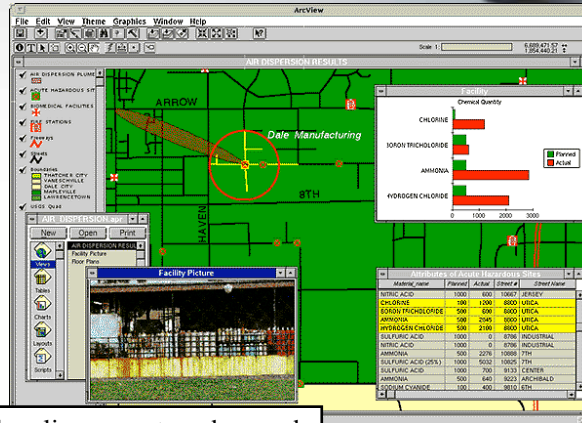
ArcView

File Edit View Theme Graphics Window Help

Scale 1:

6,689,421.57
1,954,440.21

AIR DISPERSION RESULTS

AIR DISPERSION PLUME
Acute Hazardous Sites
BIOMEDICAL FACILITIES
FIRE STATIONS
Flowways
Roads
Boundaries
THATCHER CITY
VANESVILLE
DALE CITY
MAPLEVILLE
LAWRENCETOWN
USGS Quad

ARROW

Dale Manufacturing

8TH

HAVEN

Facility

Chemical Quantity

CHLORINE
BORON TRICHLORIDE
AMMONIA
HYDROGEN CHLORIDE

Planned
Actual

0
1000
2000
3000

AIR_DISPERSION.apr

New
Open
Print

AIR DISPERSION RESULTS
Facility Picture
Floor Plans

Views
Tables
Charts
Layouts
Scripts

Facility Picture

Attributes of Acute Hazardous Sites

| Material_name | Planned | Actual | Street # | Street_nam |
|---|---|---|---|---|
| NITRIC ACID | 1000 | 600 | 10667 | JERSEY |
| CHLORINE | 100 | 1200 | 8800 | UTICA |
| BORON TRICHLORIDE | 500 | 600 | 8800 | UTICA |
| AMMONIA | 500 | 2645 | 8800 | UTICA |
| HYDROGEN CHLORIDE | 500 | 2100 | 8800 | UTICA |
| NITRIC ACID | 1000 | 0 | 8706 | INDUSTRIAL |
| SULFURIC ACID | 1000 | 0 | 8706 | INDUSTRIAL |
| AMMONIA | 500 | 2276 | 10888 | 7TH |
| SULFURIC ACID (25%) | 1000 | 5032 | 10825 | 7TH |
| SULFURIC ACID | 1000 | 700 | 9133 | CENTER |
| AMMONIA | 500 | 640 | 9223 | ARCHIBALD |
| SODIUM CYANIDE | 100 | 450 | 9810 | 6TH |